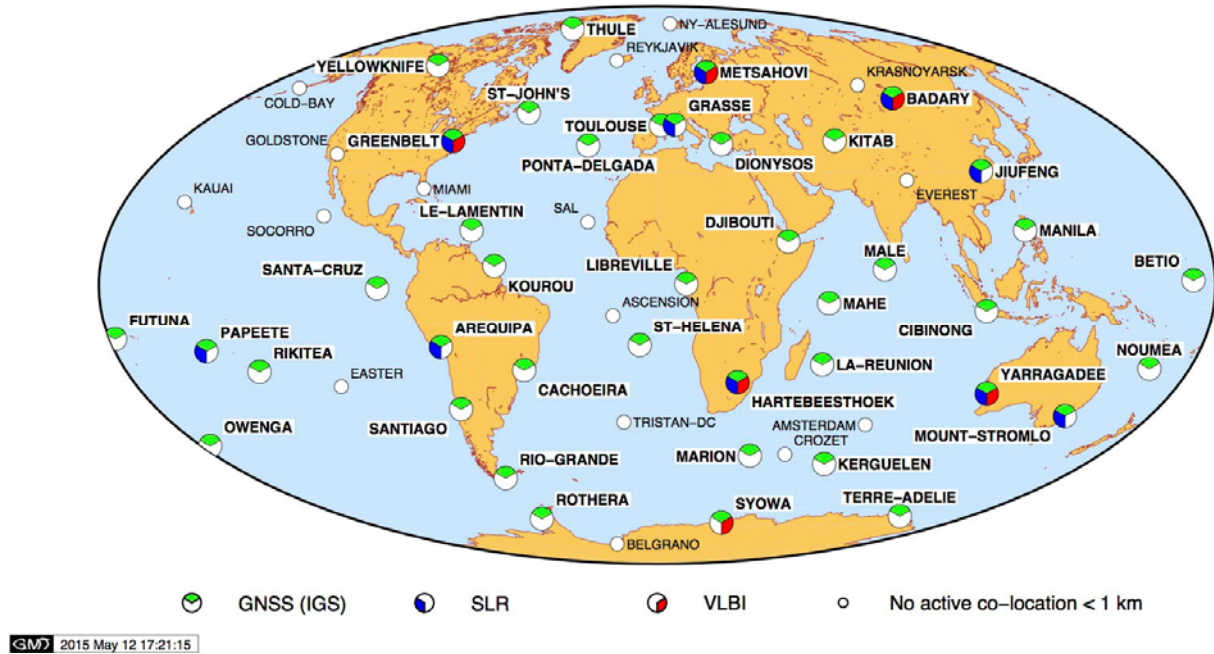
THULE
NY-ALESUND
REYKJAVIK
YELLOWKNIFE
METSAHOVI
KRASNOYARSK
COLD-BAY
ST-JOHN'S
GRASSE
BADARY
GOLDSTONE
GREENBELT
TOULOUSE
KITAB
PONTA-DELGADA
DIONYSOS
JIUFENG
KAUAI
MIAMI
EVEREST
SOCORRO
LE-LAMENTIN
SAL
DJIBOUTI
MANILA
SANTA-CRUZ
KOUROU
LIBREVILLE
MALE
BETIO
FUTUNA
ASCENSION
MAHE
PAPEETE
AREQUIPA
ST-HELENA
CIBINONG
RIKITEA
NOUMEA
EASTER
LA-REUNION
CACHOEIRA
YARRAGADEE
HARTEBEESTHOEK
OWENGA
SANTIAGO
TRISTAN-DC
AMSTERDAM
CROZET
MOUNT-STROMLO
MARION
KERGUELEN
RIO-GRANDE
ROTHERA
SYOWA
TERRE-ADELIE
BELGRANO

GNSS (IGS)
SLR
VLBI
No active co-location < 1 km

GMT 2015 May 12 17:21:15